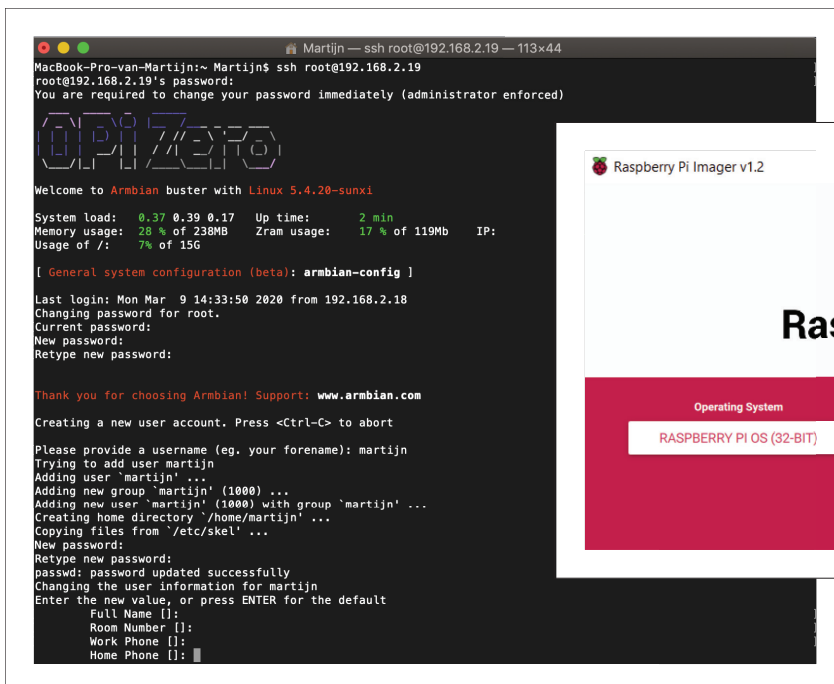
Martijn — ssh root@192.168.2.19 — 113×44

MacBook-Pro-van-Martijn:~ Martijn$ ssh root@192.168.2.19
root@192.168.2.19's password:
You are required to change your password immediately (administrator enforced)

Welcome to Armbian buster with Linux 5.4.20-sunxi

System load: 0.37 0.39 0.17 Up time: 2 min
Memory usage: 28 % of 238MB Zram usage: 17 % of 119Mb IP:
Usage of /: 7% of 15G

[ General system configuration (beta): armbian-config ]

Last login: Mon Mar 9 14:33:50 2020 from 192.168.2.18
Changing password for root.
Current password:
New password:
Retype new password:

Thank you for choosing Armbian! Support: www.armbian.com

Creating a new user account. Press <Ctrl-C> to abort

Please provide a username (eg. your forename): martijn
Trying to add user martijn
Adding user `martijn' ...
Adding new group `martijn' (1000) ...
Adding new user `martijn' (1000) with group `martijn' ...
Creating home directory `/home/martijn' ...
Copying files from `/etc/skel' ...
New password:
Retype new password:
passwd: password updated successfully
Changing the user information for martijn
Enter the new value, or press ENTER for the default
Full Name []:
Room Number []:
Work Phone []:
Home Phone []:

Raspberry Pi Imager v1.2

Ras

Operating System

RASPBERRY PI OS (32-BIT)